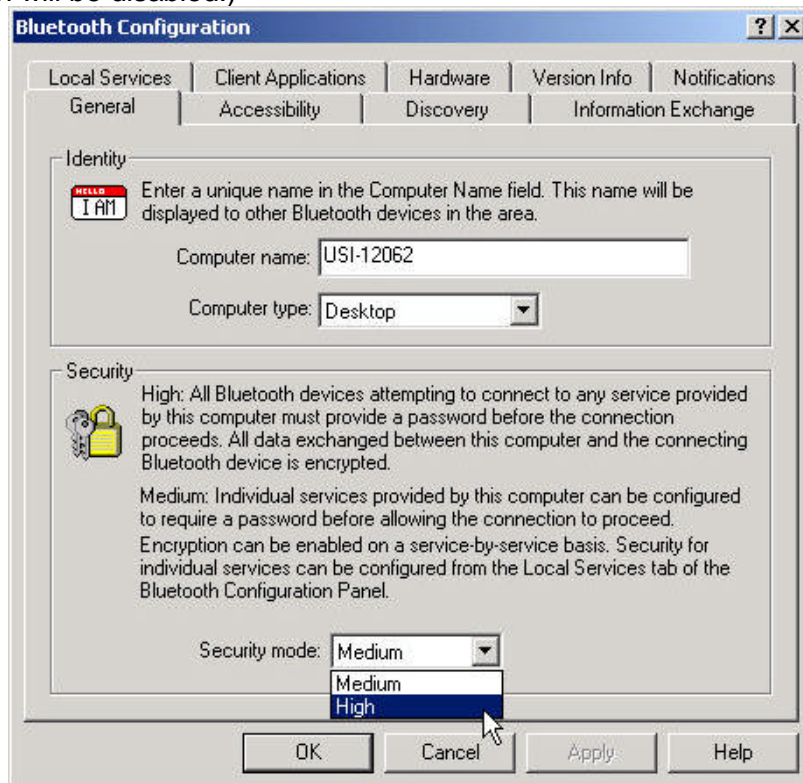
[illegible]

Bluetooth Configuration

? X

Local Services | Client Applications | Hardware | Version Info | Notifications

General | Accessibility | Discovery | Information Exchange

Identity

HELLO I AM

Enter a unique name in the Computer Name field. This name will be displayed to other Bluetooth devices in the area.

Computer name: USI-12062

Computer type: Desktop

Security

High: All Bluetooth devices attempting to connect to any service provided by this computer must provide a password before the connection proceeds. All data exchanged between this computer and the connecting Bluetooth device is encrypted.

Medium: Individual services provided by this computer can be configured to require a password before allowing the connection to proceed. Encryption can be enabled on a service-by-service basis. Security for individual services can be configured from the Local Services tab of the Bluetooth Configuration Panel.

Security mode: Medium

Medium
High

OK | Cancel | Apply | Help